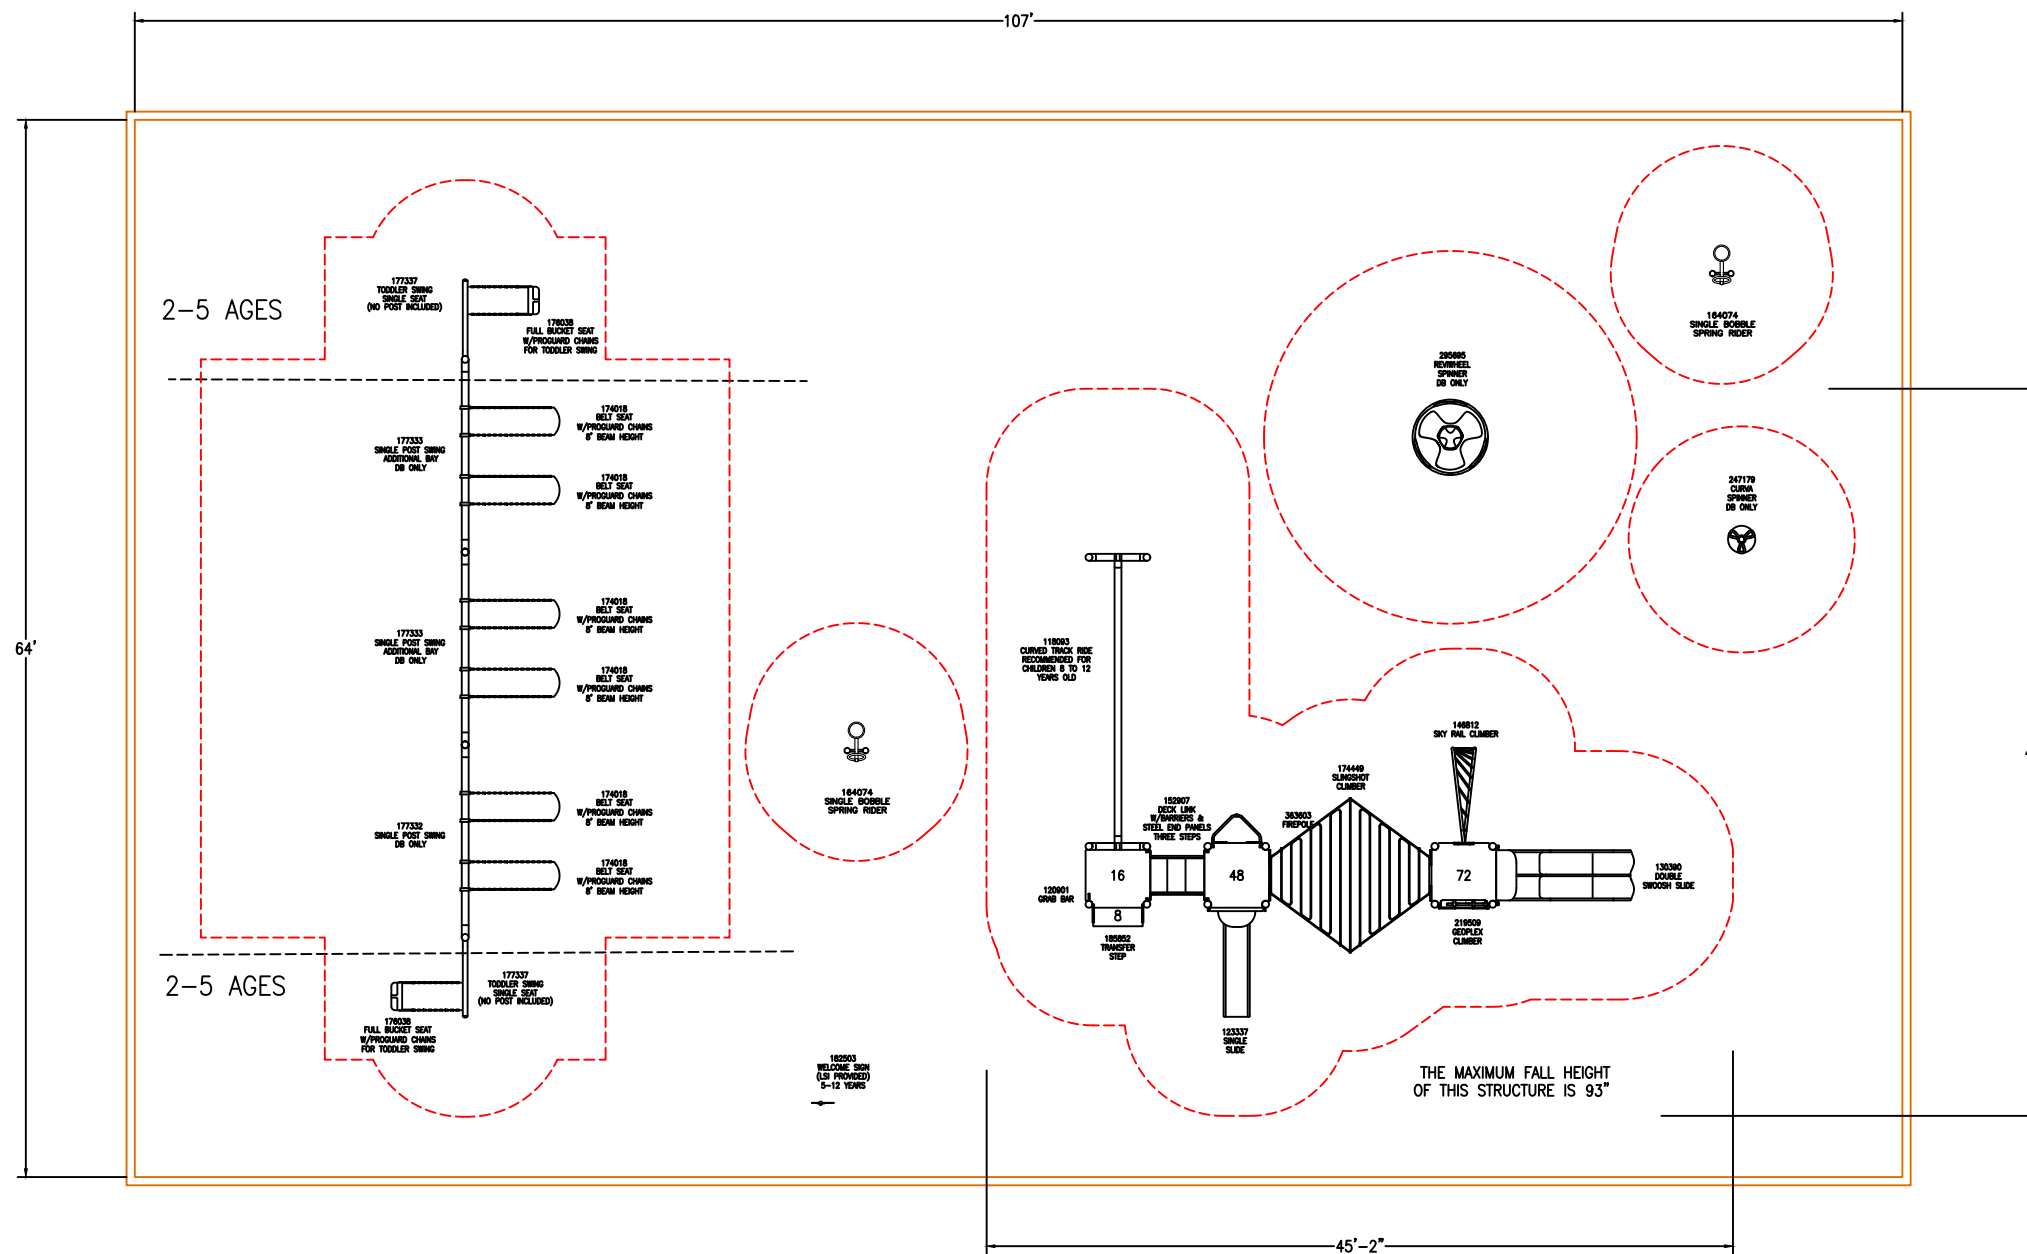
107'

64'

2–5 AGES

177337
TODDLER SWING
SINGLE SEAT
(NO POST INCLUDED)

176038
FULL BUCKET SEAT
W/PROGUARD CHAINS
FOR TODDLER SWING

174018
BELT SEAT
W/PROGUARD CHAINS
8' BEAM HEIGHT

177333
SINGLE POST SWING
ADDITIONAL BAY
DB ONLY

174018
BELT SEAT
W/PROGUARD CHAINS
8' BEAM HEIGHT

174018
BELT SEAT
W/PROGUARD CHAINS
8' BEAM HEIGHT

177333
SINGLE POST SWING
ADDITIONAL BAY
DB ONLY

174018
BELT SEAT
W/PROGUARD CHAINS
8' BEAM HEIGHT

174018
BELT SEAT
W/PROGUARD CHAINS
8' BEAM HEIGHT

177332
SINGLE POST SWING
DB ONLY

174018
BELT SEAT
W/PROGUARD CHAINS
8' BEAM HEIGHT

2–5 AGES

177337
TODDLER SWING
SINGLE SEAT
(NO POST INCLUDED)

176038
FULL BUCKET SEAT
W/PROGUARD CHAINS
FOR TODDLER SWING

164074
SINGLE BOBBLE
SPRING RIDER

182503
WELCOME SIGN
(LSI PROVIDED)
5–12 YEARS

164074
SINGLE BOBBLE
SPRING RIDER

295695
REVWHEEL
SPINNER
DB ONLY

247179
CURVA
SPINNER
DB ONLY

118093
CURVED TRACK RIDE
RECOMMENDED FOR
CHILDREN 8 TO 12
YEARS OLD

146812
SKY RAIL CLIMBER

174449
SLINGSHOT
CLIMBER

152907
DECK LINK
W/BARRIERS &
STEEL END PANELS
THREE STEPS

363603
FIREPOLE

16

48

72

8

120901
GRAB BAR

185852
TRANSFER
STEP

123337
SINGLE
SLIDE

219509
GEOPLEX
CLIMBER

130390
DOUBLE
SWOOSH SLIDE

THE MAXIMUM FALL HEIGHT
OF THIS STRUCTURE IS 93"

45'–2"